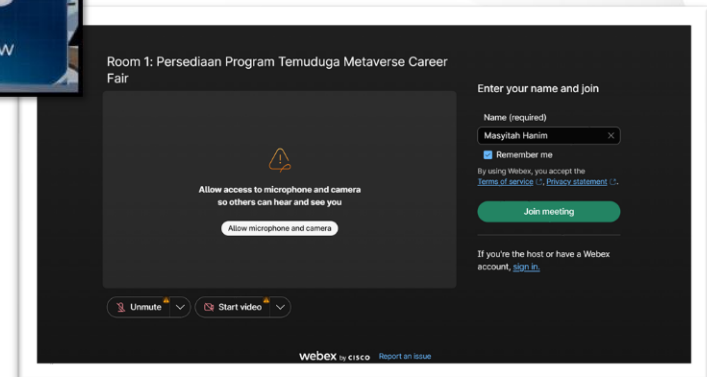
w

Room 1: Persediaan Program Temuduga Metaverse Career Fair

Allow access to microphone and camera so others can hear and see you

Allow microphone and camera

Unmute

Start video

Enter your name and join

Name (required)

Masyitah Hanim

Remember me

By using Webex, you accept the Terms of service, Privacy statement.

Join meeting

If you're the host or have a Webex account, sign in.

webex by cisco

Report an issue